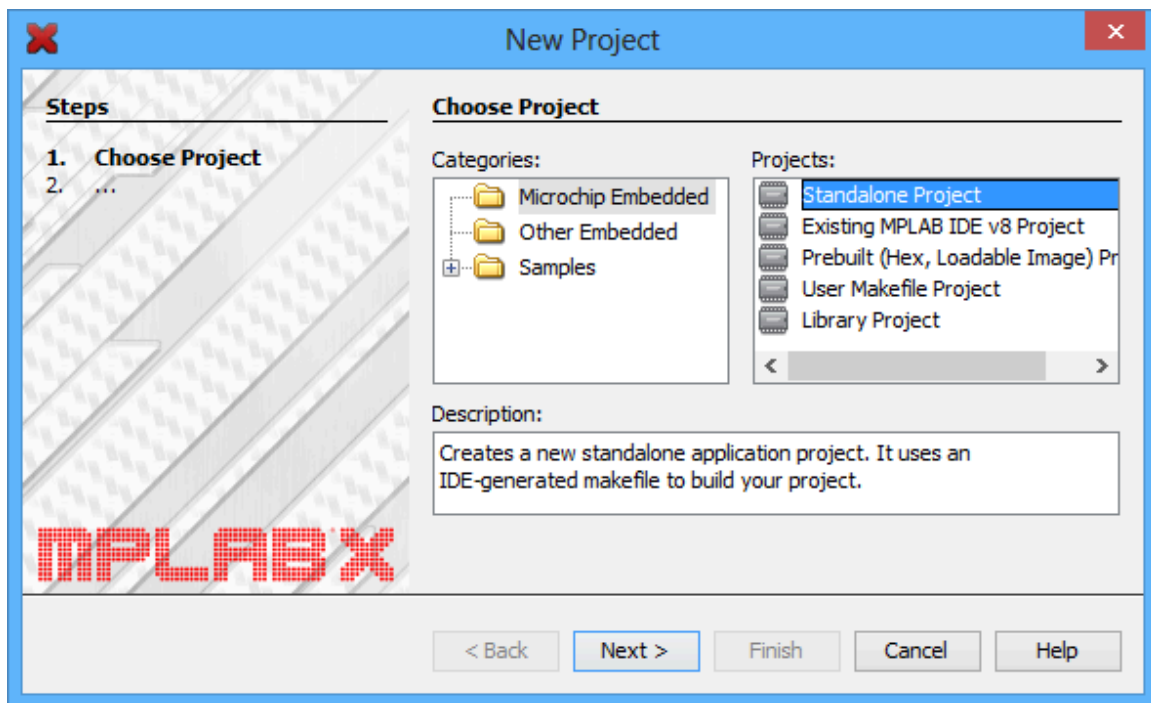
New Project

Steps

1. Choose Project
2. ...

MPLAB X

Choose Project

Categories:

Microchip Embedded
Other Embedded
Samples

Projects:

Standalone Project
Existing MPLAB IDE v8 Project
Prebuilt (Hex, Loadable Image) Pr
User Makefile Project
Library Project

Description:

Creates a new standalone application project. It uses an IDE-generated makefile to build your project.

< Back | Next > | Finish | Cancel | Help